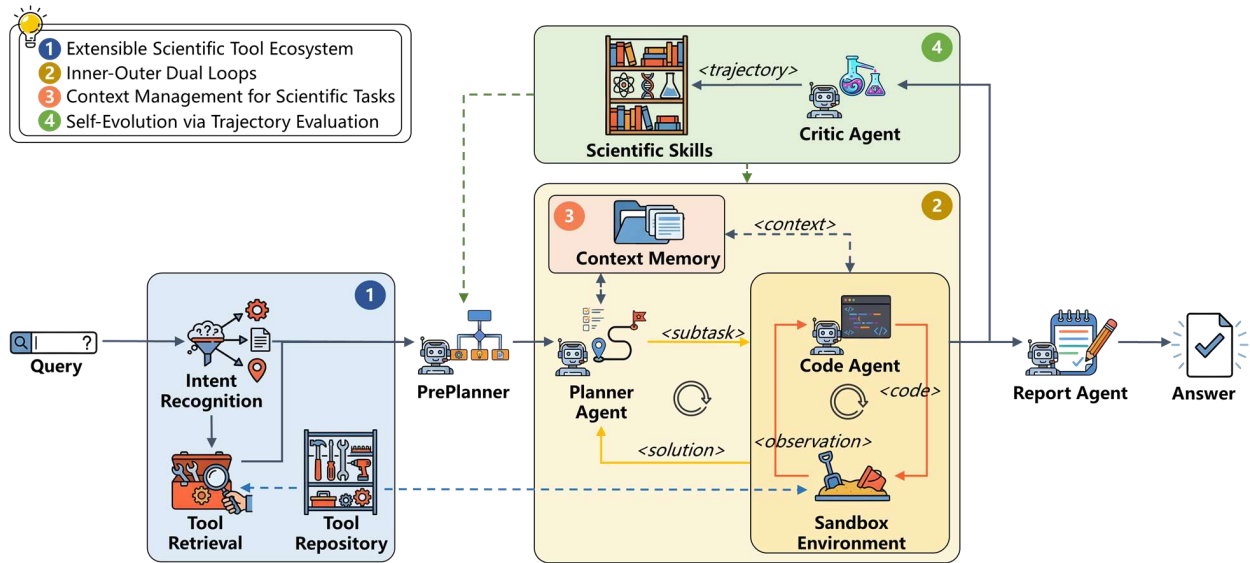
1 Extensible Scientific Tool Ecosystem
2 Inner-Outer Dual Loops
3 Context Management for Scientific Tasks
4 Self-Evolution via Trajectory Evaluation

4
<trajectory>
Scientific Skills
Critic Agent

2
3
Context Memory
<context>

1
Query
?
Intent Recognition
Tool Retrieval
Tool Repository
PrePlanner
<subtask>
Planner Agent
Code Agent
<code>
<solution>
<observation>
Sandbox Environment
Report Agent
Answer